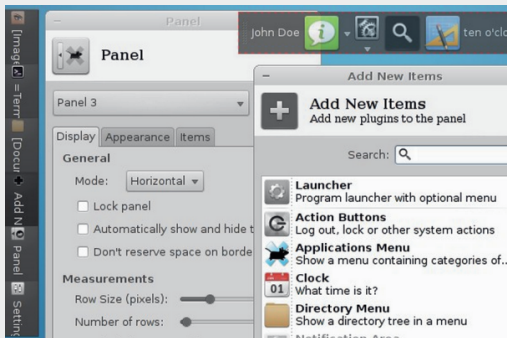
[Image] Term [Docu Add N Panel Settin

Panel

Panel

Panel 3

Display Appearance Items

General

Mode: Horizontal

Lock panel

Automatically show and hide t

Don't reserve space on borde

Measurements

Row Size (pixels):

Number of rows:

John Doe

ten o'cl

Add New Items

Add New Items
Add new plugins to the panel

Search:

Launcher
Program launcher with optional menu

Action Buttons
Log out, lock or other system actions

Applications Menu
Show a menu containing categories of...

01

Clock
What time is it?

Directory Menu
Show a directory tree in a menu

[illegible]